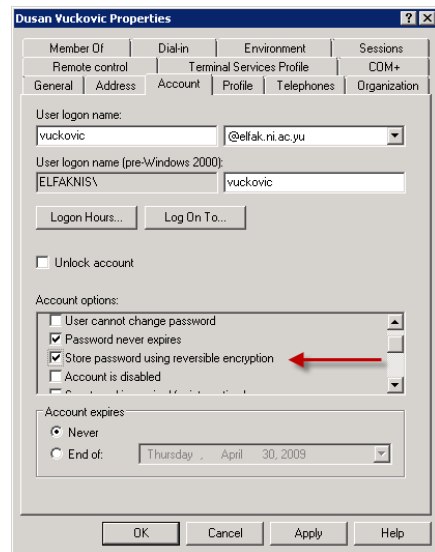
Dusan Vuckovic Properties ? X

Member Of | Dial-in | Environment | Sessions
Remote control | Terminal Services Profile | COM+
General | Address | Account | Profile | Telephones | Organization

User logon name:
vuckovic
@elfak.ni.ac.yu

User logon name (pre-Windows 2000):
ELFAKNIS\
vuckovic

Logon Hours...
Log On To...

Unlock account

Account options:
User cannot change password
Password never expires
Store password using reversible encryption
Account is disabled
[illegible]

Account expires
Never
End of: Thursday , April 30, 2009

OK
Cancel
Apply
Help